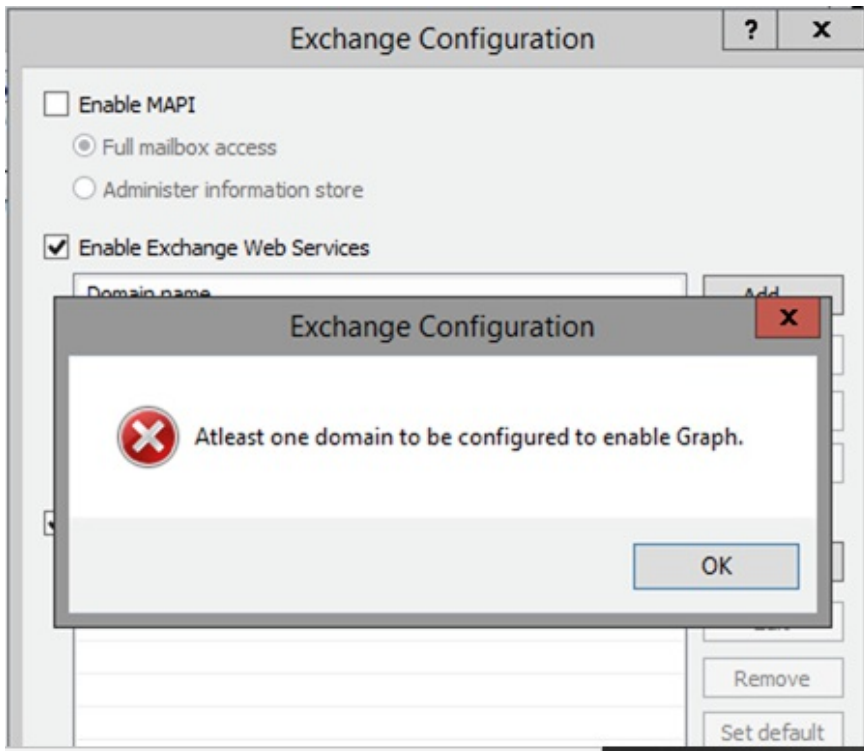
Exchange Configuration

?

x

Enable MAPI

Full mailbox access

Administer information store

Enable Exchange Web Services

Domain name

Add

Exchange Configuration

x

Atleast one domain to be configured to enable Graph.

OK

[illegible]

Remove

Set default